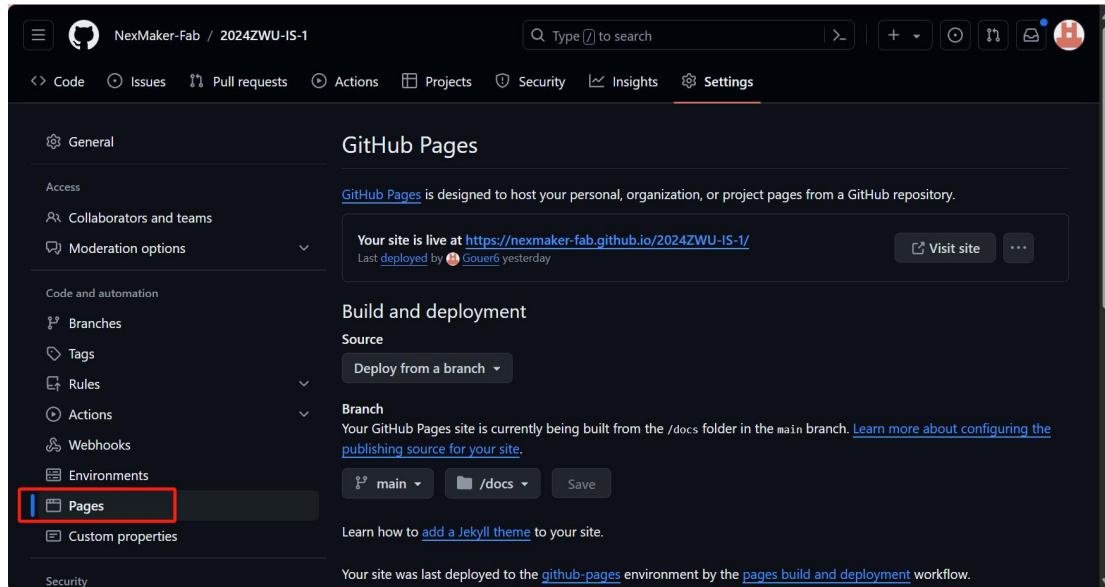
NexMaker-Fab / 2024ZWU-IS-1

Type / to search

<> Code Issues Pull requests Actions Projects Security Insights Settings

General

Access

Collaborators and teams

Moderation options

Code and automation

Branches

Tags

Rules

Actions

Webhooks

Environments

Pages

Custom properties

Security

GitHub Pages

GitHub Pages is designed to host your personal, organization, or project pages from a GitHub repository.

Your site is live at https://nexmaker-fab.github.io/2024ZWU-IS-1/

Last deployed by Gouer6 yesterday

Visit site

...

Build and deployment

Source

Deploy from a branch

Branch

Your GitHub Pages site is currently being built from the /docs folder in the main branch. Learn more about configuring the publishing source for your site.

main /docs Save

Learn how to add a Jekyll theme to your site.

Your site was last deployed to the github-pages environment by the pages build and deployment workflow.